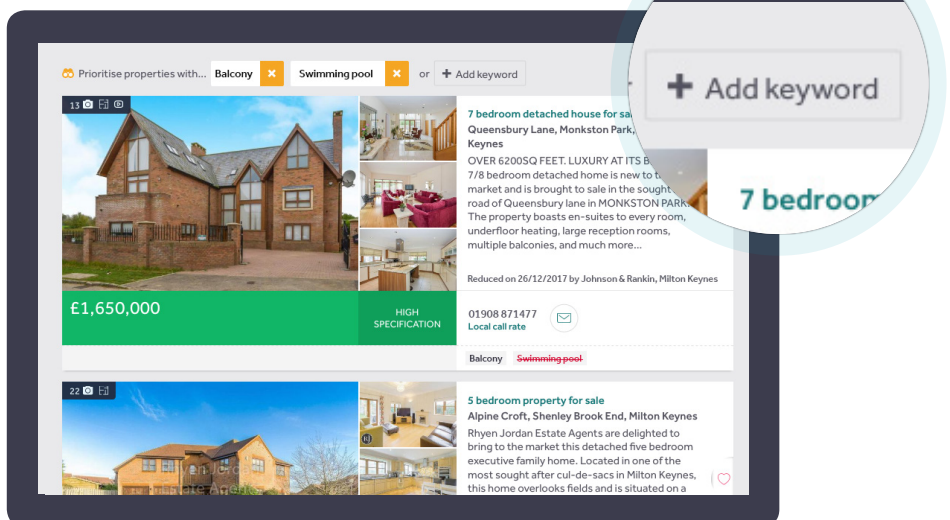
Prioritise properties with... Balcony × Swimming pool × or + Add keyword

+ Add keyword

7 bedroom

13

7 bedroom detached house for sa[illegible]
Queensbury Lane, Monkston Park, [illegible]
Keynes

OVER 6200SQ FEET. LUXURY AT ITS B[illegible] 7/8 bedroom detached home is new to t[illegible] market and is brought to sale in the sought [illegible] road of Queensbury lane in MONKSTON PAR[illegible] The property boasts en-suites to every room, underfloor heating, large reception rooms, multiple balconies, and much more...

Reduced on 26/12/2017 by Johnson & Rankin, Milton Keynes

£1,650,000

HIGH SPECIFICATION

01908 871477
Local call rate

Balcony Swimming pool

22

5 bedroom property for sale
Alpine Croft, Shenley Brook End, Milton Keynes

Rhyen Jordan Estate Agents are delighted to bring to the market this detached five bedroom executive family home. Located in one of the most sought after cul-de-sacs in Milton Keynes, this home overlooks fields and is situated on a